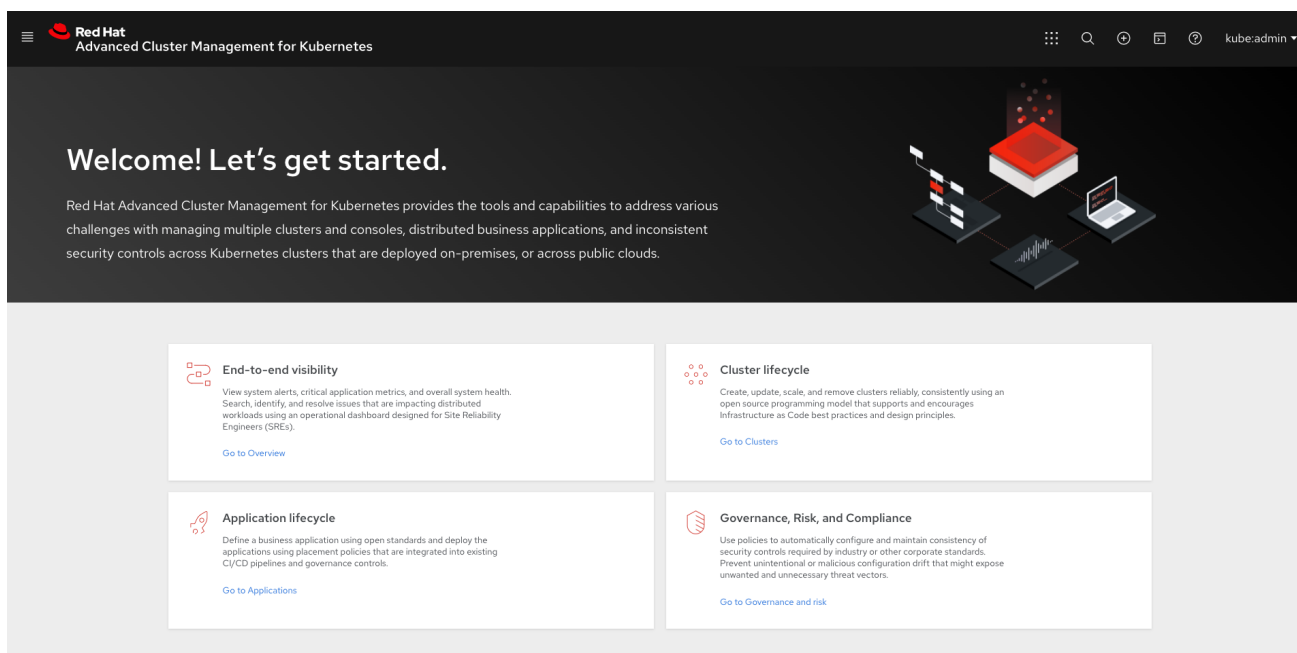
Red Hat
Advanced Cluster Management for Kubernetes

kube:admin

Welcome! Let's get started.

Red Hat Advanced Cluster Management for Kubernetes provides the tools and capabilities to address various challenges with managing multiple clusters and consoles, distributed business applications, and inconsistent security controls across Kubernetes clusters that are deployed on-premises, or across public clouds.

End-to-end visibility

View system alerts, critical application metrics, and overall system health. Search, identify, and resolve issues that are impacting distributed workloads using an operational dashboard designed for Site Reliability Engineers (SREs).

Go to Overview

Cluster lifecycle

Create, update, scale, and remove clusters reliably, consistently using an open source programming model that supports and encourages Infrastructure as Code best practices and design principles.

Go to Clusters

Application lifecycle

Define a business application using open standards and deploy the applications using placement policies that are integrated into existing CI/CD pipelines and governance controls.

Go to Applications

Governance, Risk, and Compliance

Use policies to automatically configure and maintain consistency of security controls required by industry or other corporate standards. Prevent unintentional or malicious configuration drift that might expose unwanted and unnecessary threat vectors.

Go to Governance and risk